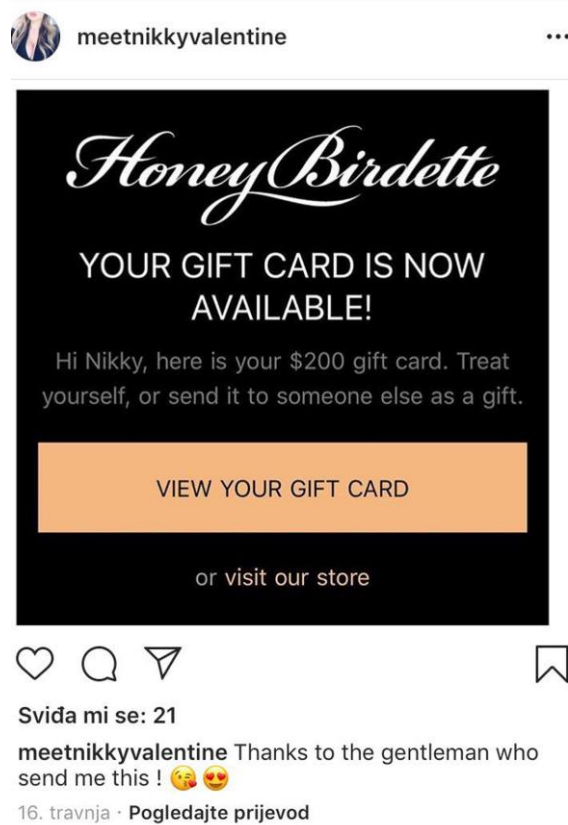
meetnikkyvalentine

Honey Birdette

YOUR GIFT CARD IS NOW AVAILABLE!

Hi Nikky, here is your $200 gift card. Treat yourself, or send it to someone else as a gift.

VIEW YOUR GIFT CARD

or visit our store

Sviđa mi se: 21

meetnikkyvalentine Thanks to the gentleman who send me this ! 😘😍

16. travnja · Pogledajte prijevod